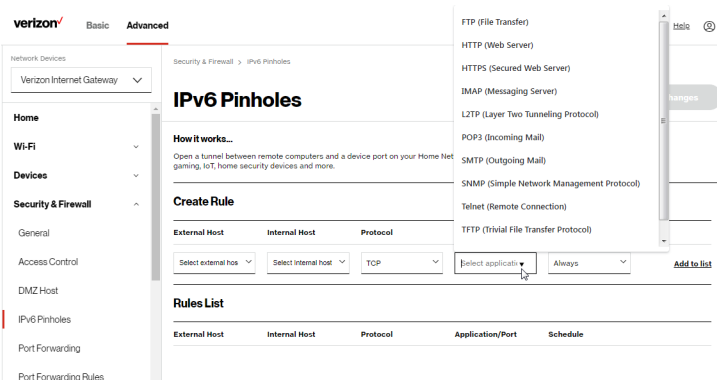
verizon✓ Basic Advanced

Help

Network Devices

Verizon Internet Gateway

Home

Wi-Fi

Devices

Security & Firewall

General

Access Control

DMZ Host

IPv6 Pinholes

Port Forwarding

Port Forwarding Rules

Security & Firewall > IPv6 Pinholes

IPv6 Pinholes

Changes

How it works...

Open a tunnel between remote computers and a device port on your Home Net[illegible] gaming, IoT, home security devices and more.

Create Rule

| External Host | Internal Host | Protocol | | |
|---|---|---|---|---|
| Select external hos | Select internal host | TCP | Select applicati | Always |

Add to list

FTP (File Transfer)
HTTP (Web Server)
HTTPS (Secured Web Server)
IMAP (Messaging Server)
L2TP (Layer Two Tunneling Protocol)
POP3 (Incoming Mail)
SMTP (Outgoing Mail)
SNMP (Simple Network Management Protocol)
Telnet (Remote Connection)
TFTP (Trivial File Transfer Protocol)

Rules List

| External Host | Internal Host | Protocol | Application/Port | Schedule |
|---|---|---|---|---|